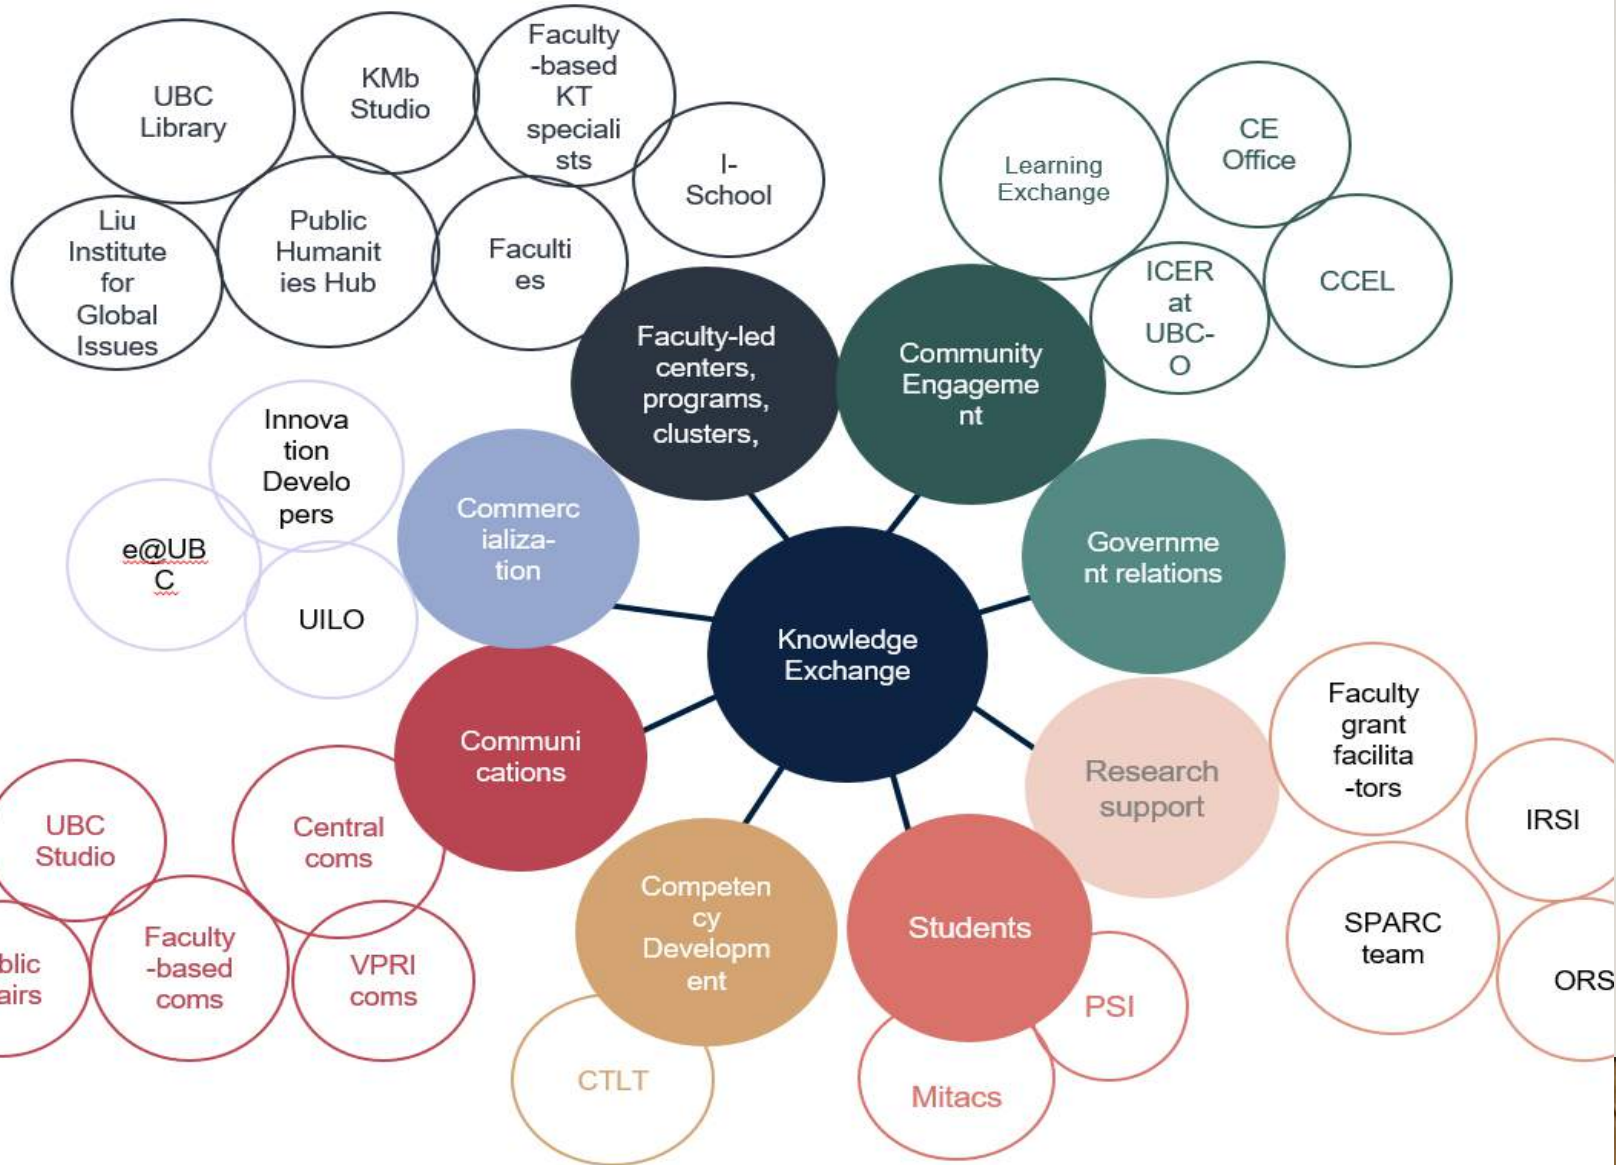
UBC Library

KMb Studio

Faculty-based KT specialists

I-School

Liu Institute for Global Issues

Public Humanities Hub

Faculties

Learning Exchange

CE Office

ICER at UBC-O

CCEL

Faculty-led centers, programs, clusters,

Community Engagement

Innovation Developers

e@UBC

UILO

Commercializa-tion

Government relations

Knowledge Exchange

Communications

Research support

Faculty grant facilita-tors

IRSI

SPARC team

ORS

UBC Studio

Central coms

blic airs

Faculty-based coms

VPRI coms

Competency Development

Students

PSI

CTLT

Mitacs